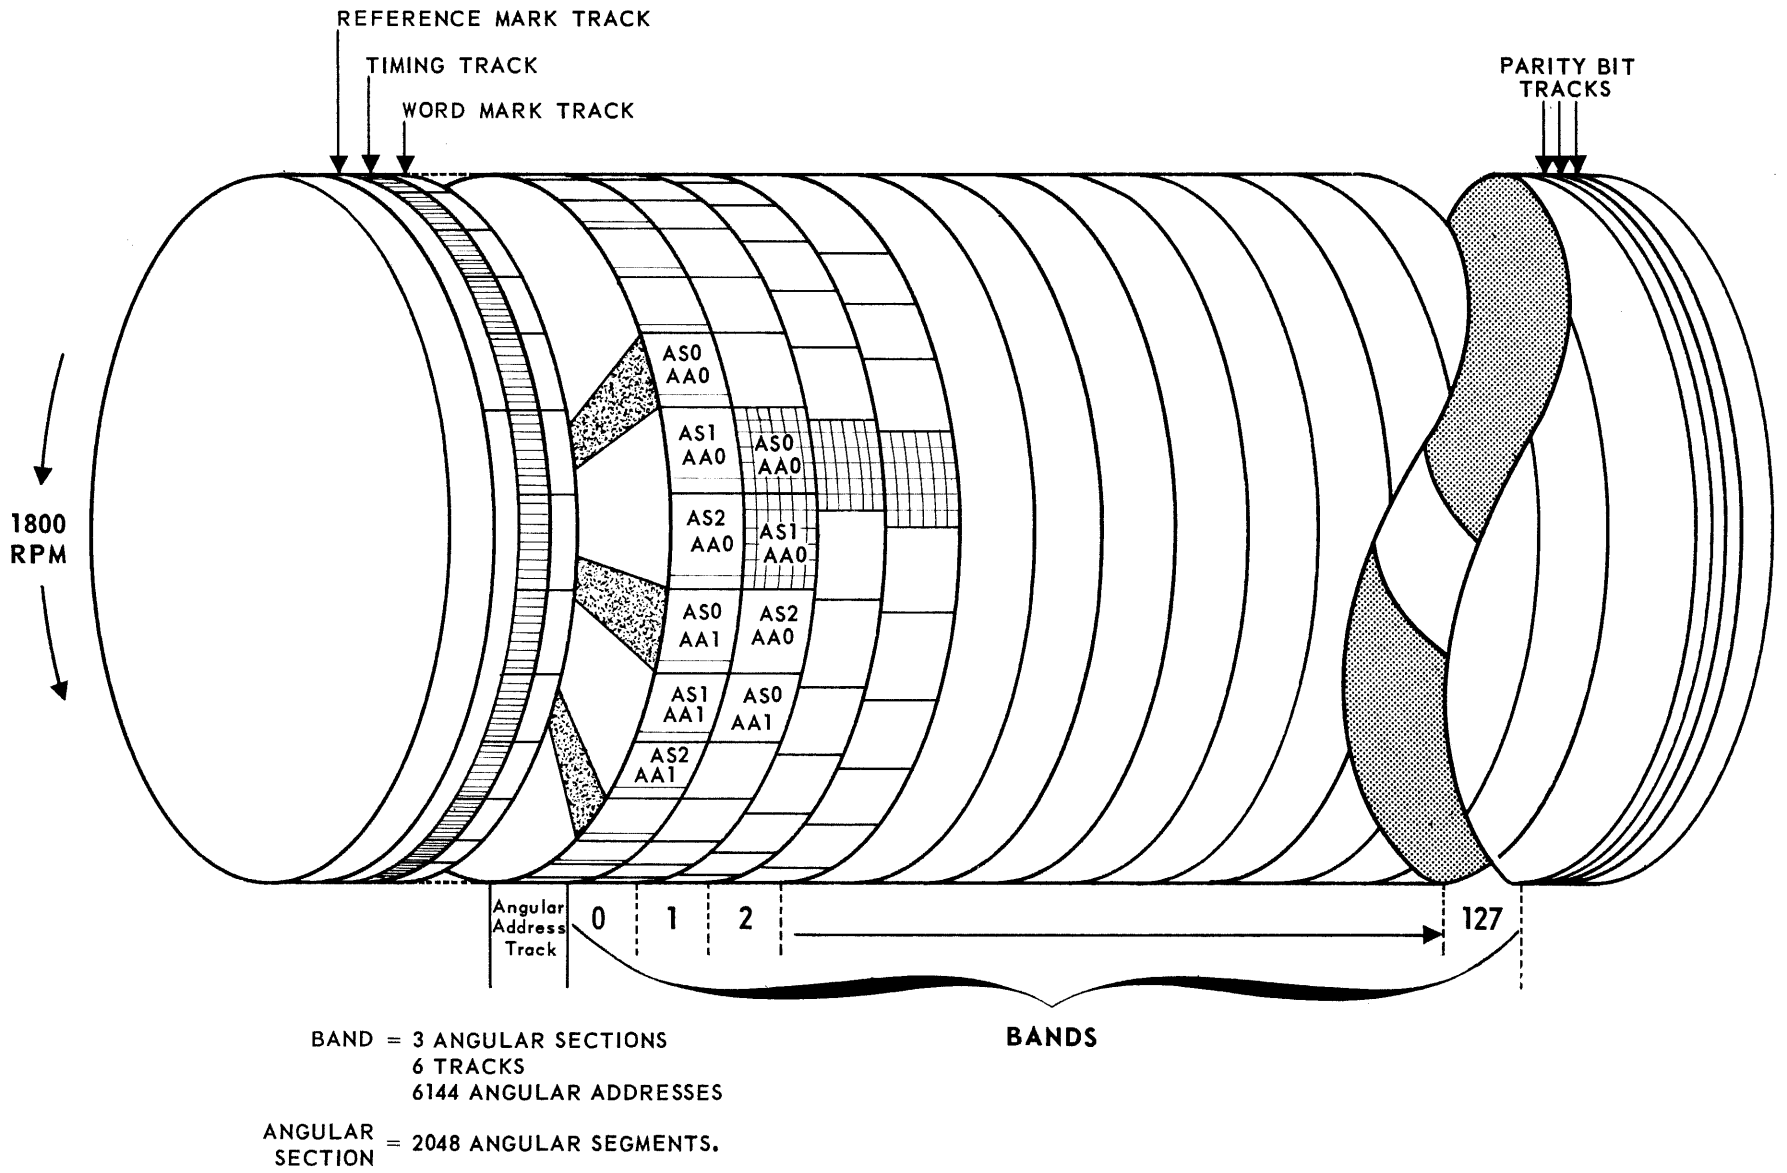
REFERENCE MARK TRACK
TIMING TRACK
WORD MARK TRACK

PARITY BIT TRACKS

1800 RPM

AS0 AA0

AS1 AA0

AS0 AA0

AS2 AA0

AS1 AA0

AS0 AA1

AS2 AA0

AS1 AA1

AS0 AA1

AS2 AA1

Angular Address Track

0

1

2

127

BANDS

BAND = 3 ANGULAR SECTIONS
6 TRACKS
6144 ANGULAR ADDRESSES

ANGULAR SECTION = 2048 ANGULAR SEGMENTS.